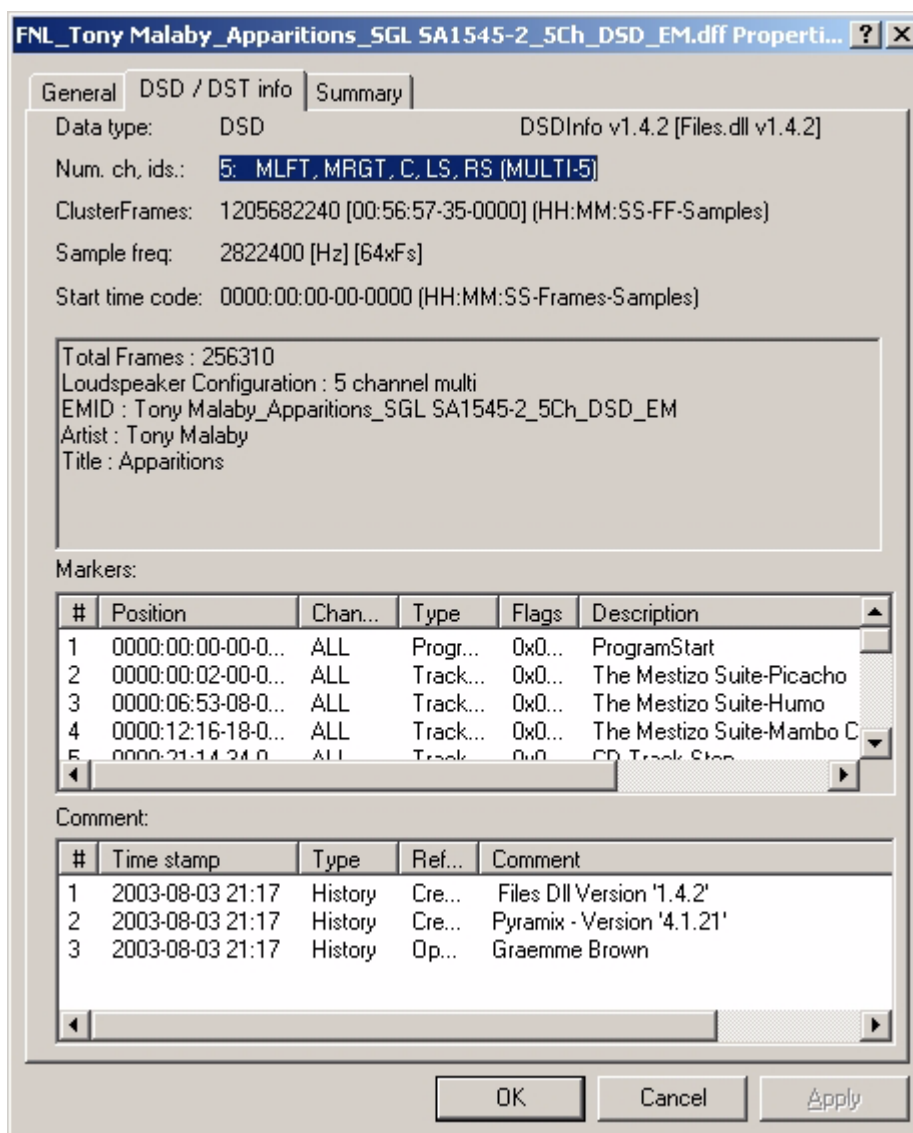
FNL_Tony Malaby_Apparitions_SGL SA1545-2_5Ch_DSD_EM.dff Properti... ? X

General | DSD / DST info | Summary

Data type: DSD DSDInfo v1.4.2 [Files.dll v1.4.2]

Num. ch, ids.: 5: MLFT, MRGT, C, LS, RS (MULTI-5)

ClusterFrames: 1205682240 [00:56:57-35-0000] (HH:MM:SS-FF-Samples)

Sample freq: 2822400 [Hz] [64xFs]

Start time code: 0000:00:00-00-0000 (HH:MM:SS-Frames-Samples)

Total Frames : 256310
Loudspeaker Configuration : 5 channel multi
EMID : Tony Malaby_Apparitions_SGL SA1545-2_5Ch_DSD_EM
Artist : Tony Malaby
Title : Apparitions

Markers:

| # | Position | Chan... | Type | Flags | Description |
|---|---|---|---|---|---|
| 1 | 0000:00:00-00-0... | ALL | Progr... | 0x0... | ProgramStart |
| 2 | 0000:00:02-00-0... | ALL | Track... | 0x0... | The Mestizo Suite-Picacho |
| 3 | 0000:06:53-08-0... | ALL | Track... | 0x0... | The Mestizo Suite-Humo |
| 4 | 0000:12:16-18-0... | ALL | Track... | 0x0... | The Mestizo Suite-Mambo C |
| 5 | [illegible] | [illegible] | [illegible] | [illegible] | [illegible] |

Comment:

| # | Time stamp | Type | Ref... | Comment |
|---|---|---|---|---|
| 1 | 2003-08-03 21:17 | History | Cre... | Files Dll Version '1.4.2' |
| 2 | 2003-08-03 21:17 | History | Cre... | Pyramix - Version '4.1.21' |
| 3 | 2003-08-03 21:17 | History | Op... | Graemme Brown |

OK Cancel Apply